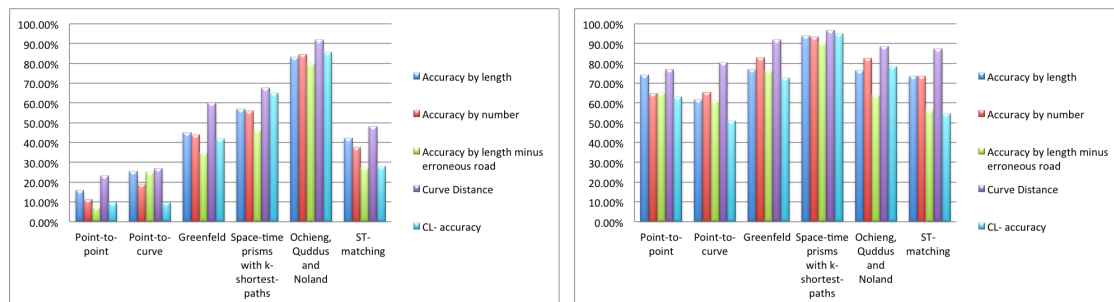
100.00%
90.00%
80.00%
70.00%
60.00%
50.00%
40.00%
30.00%
20.00%
10.00%
0.00%

Point-to-point
Point-to-curve
Greenfeld
Space-time prisms with k-shortest-paths
Ochieng, Quddus and Noland
ST-matching

Accuracy by length
Accuracy by number
Accuracy by length minus erroneous road
Curve Distance
CL- accuracy

100.00%
90.00%
80.00%
70.00%
60.00%
50.00%
40.00%
30.00%
20.00%
10.00%
0.00%

Point-to-point
Point-to-curve
Greenfeld
Space-time prisms with k-shortest-paths
Ochieng, Quddus and Noland
ST-matching

Accuracy by length
Accuracy by number
Accuracy by length minus erroneous road
Curve Distance
CL- accuracy